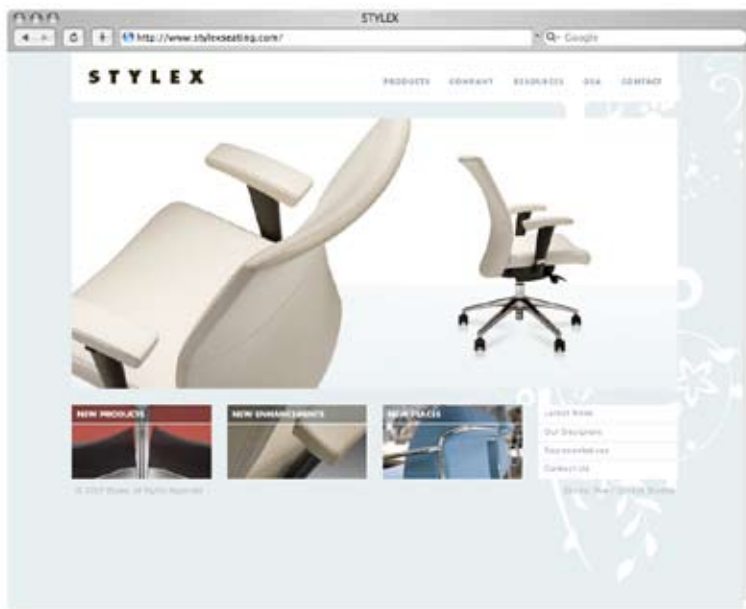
STYLEX

http://www.stylexseating.com/

Q- Google

STYLEX

PRODUCTS COMPANY RESOURCES GSA CONTACT

NEW PRODUCTS

NEW ENHANCEMENTS

NEW PLACES

Latest News

Our Designers

Recommended use

Contact Us

© 2007 Stylex. All Rights Reserved.

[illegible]